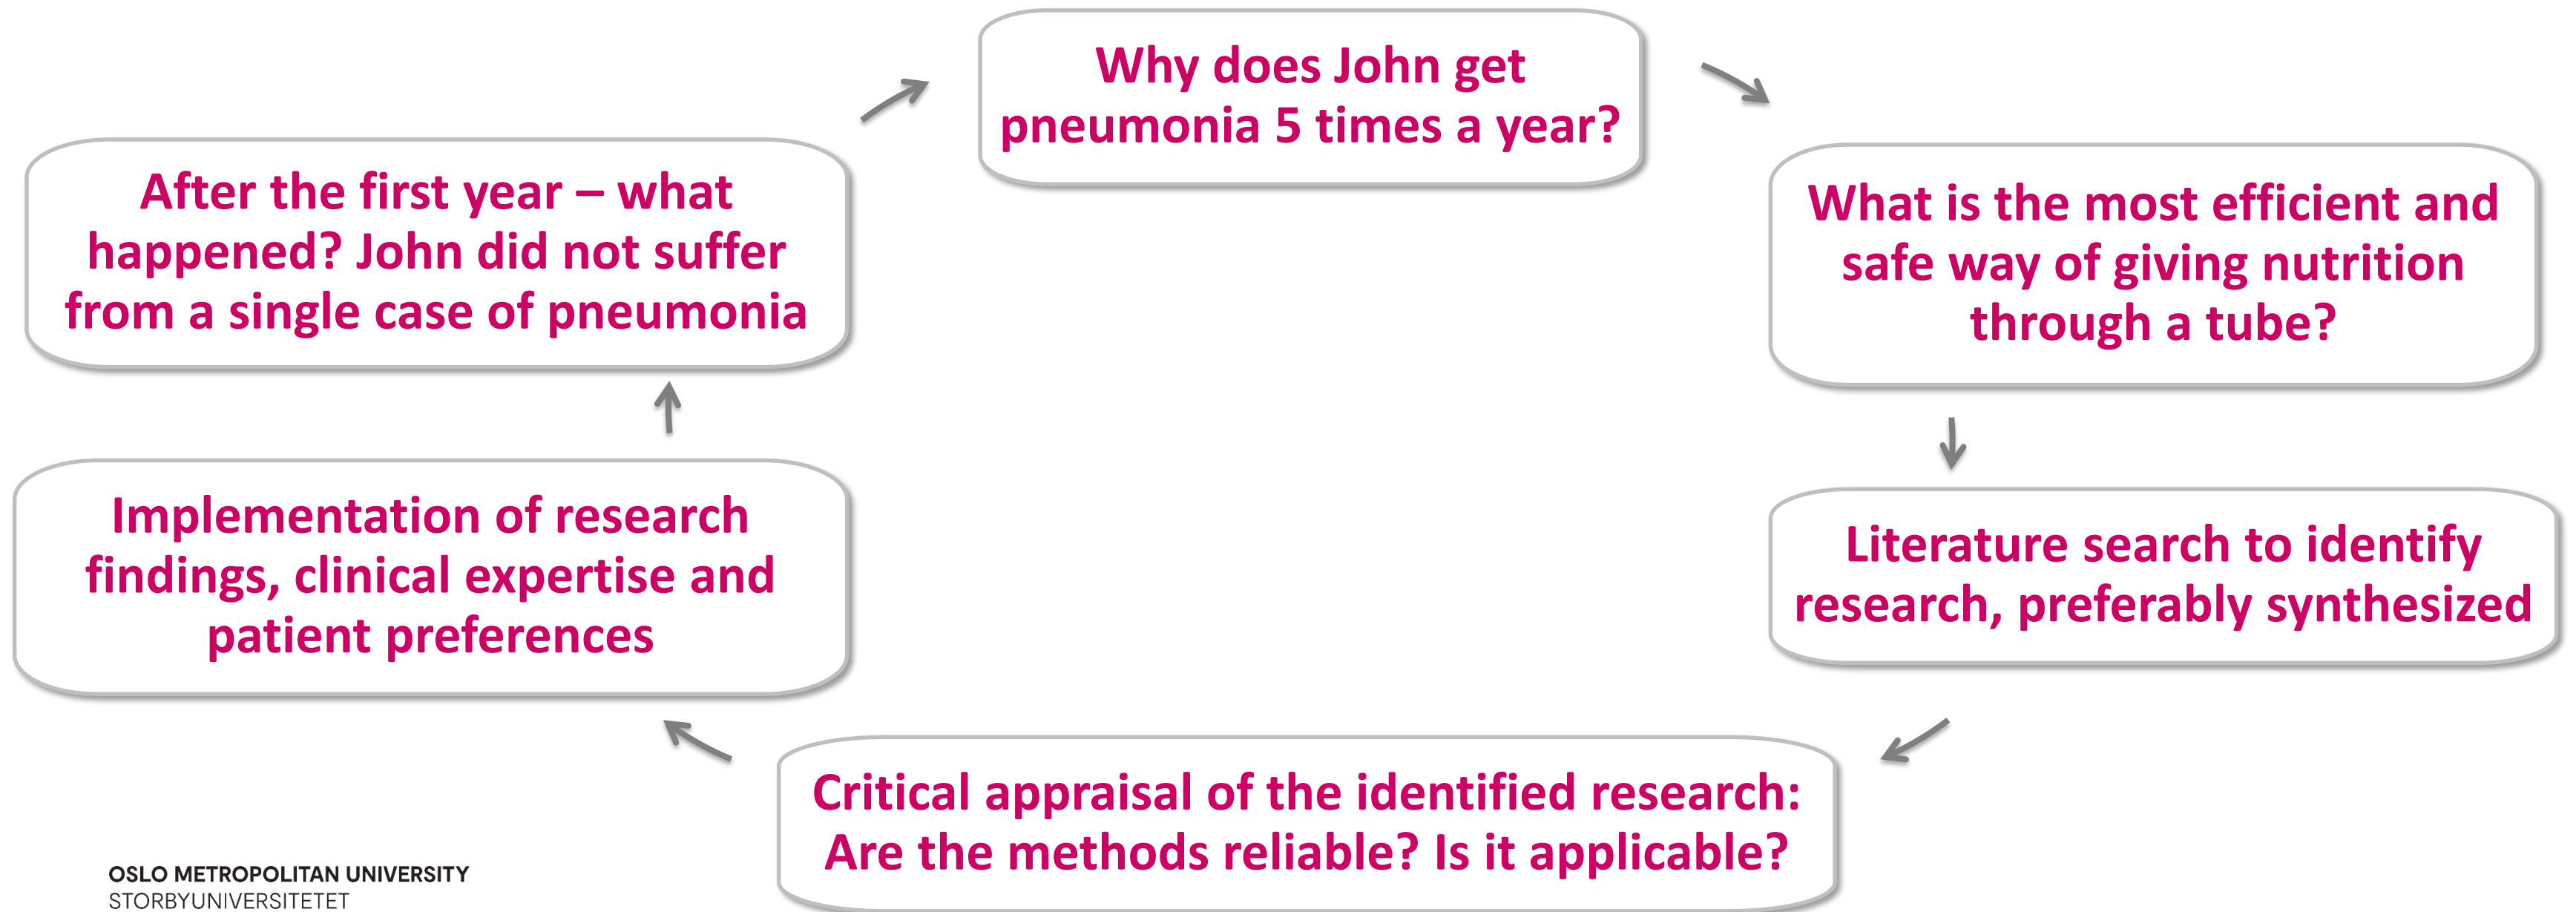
Why does John get pneumonia 5 times a year?

What is the most efficient and safe way of giving nutrition through a tube?

Literature search to identify research, preferably synthesized

Critical appraisal of the identified research: Are the methods reliable? Is it applicable?

Implementation of research findings, clinical expertise and patient preferences

After the first year – what happened? John did not suffer from a single case of pneumonia

OSLO METROPOLITAN UNIVERSITY
STORBYUNIVERSITETET